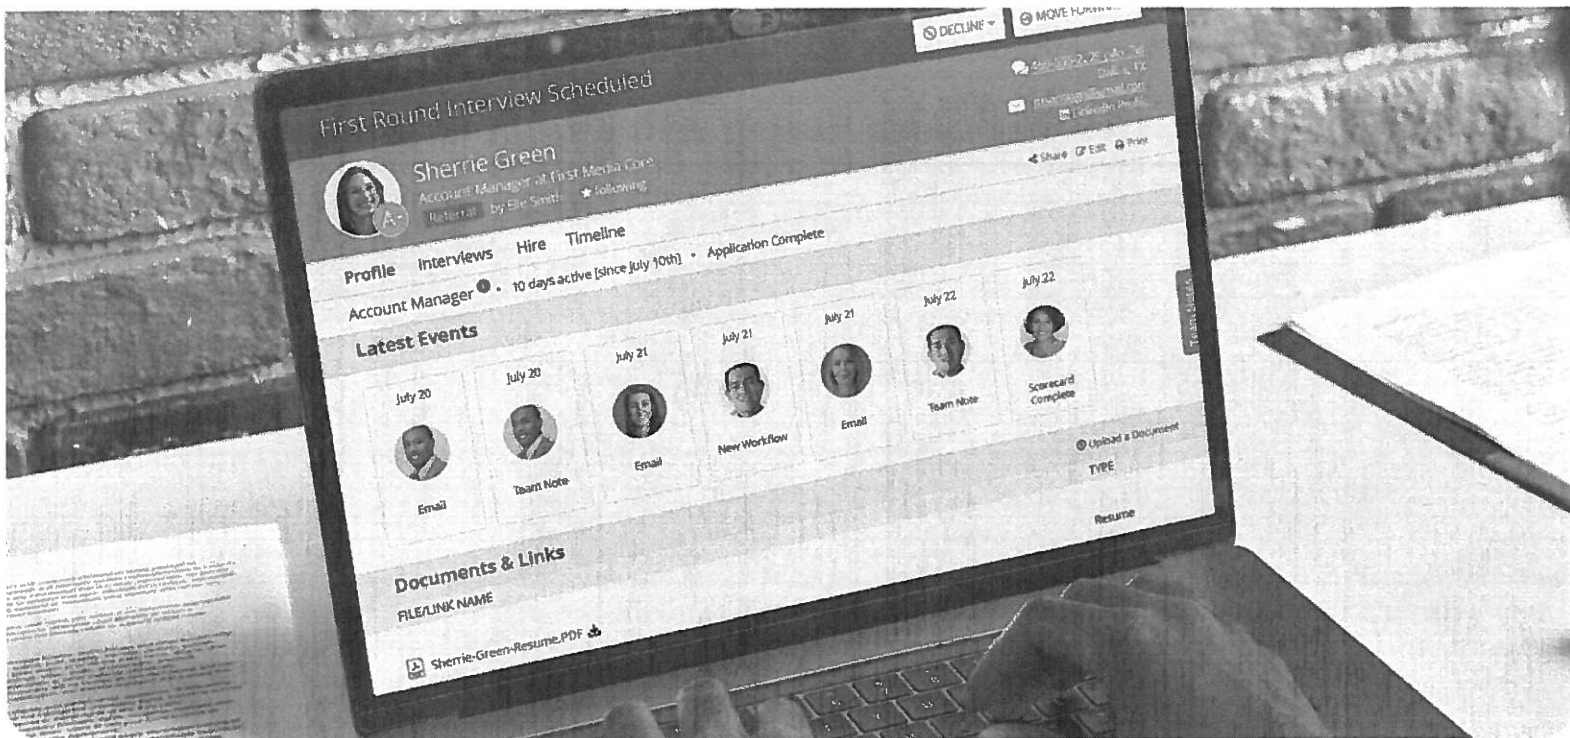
DECLINE

MOVE FORWARD

First Round Interview Scheduled

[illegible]

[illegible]

Sherrie Green

Account Manager at First Media Core

Referral by Elle Smith

following

A-

Share Edit Print

Profile Interviews Hire Timeline

Account Manager • 10 days active [since July 10th] • Application Complete

Latest Events

July 20

Email

July 20

Team Note

July 21

Email

July 21

New Workflow

July 21

Email

July 22

Team Note

July 22

Scorecard Complete

Team Notes

Upload a Document

TYPE

Resume

Documents & Links

FILE/LINK NAME

Sherrie-Green-Resume.PDF